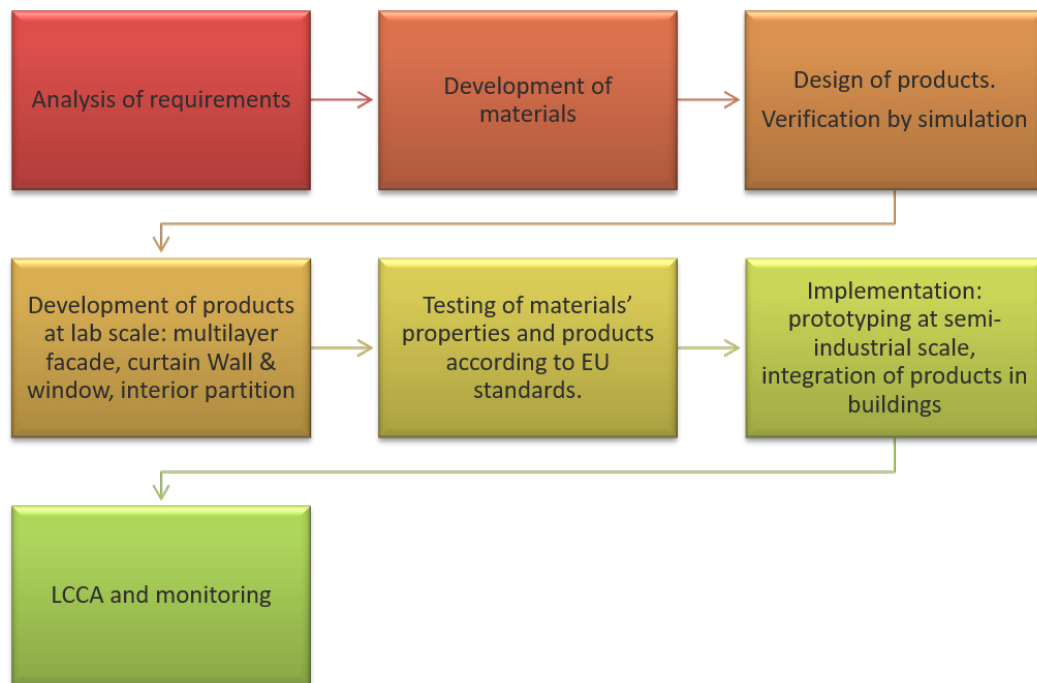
Analysis of requirements

Development of materials

Design of products.

Verification by simulation

Development of products at lab scale: multilayer facade, curtain Wall & window, interior partition

Testing of materials' properties and products according to EU standards.

Implementation: prototyping at semi-industrial scale, integration of products in buildings

LCCA and monitoring